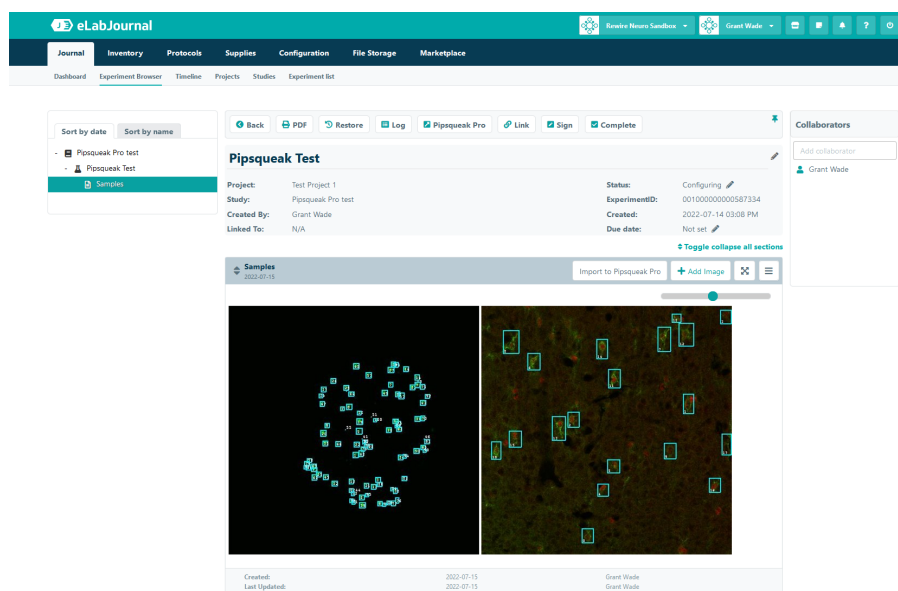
eLabJournal

Rewire Neuro Sandbox

Grant Wade

Journal Inventory Protocols Supplies Configuration File Storage Marketplace

Dashboard Experiment Browser Timeline Projects Studies Experiment list

Sort by date Sort by name

- Pipsqueak Pro test
- Pipsqueak Test
Samples

Back PDF Restore Log Pipsqueak Pro Link Sign Complete

Pipsqueak Test

Project: Test Project 1
Study: Pipsqueak Pro test
Created By: Grant Wade
Linked To: N/A

Status: Configuring
ExperimentID: 001000000000587334
Created: 2022-07-14 03:08 PM
Due date: Not set

Toggle collapse all sections

Samples
2022-07-15

Import to Pipsqueak Pro + Add Image

Collaborators

Add collaborator

Grant Wade

Created: 2022-07-15 Grant Wade
Last Updated: 2022-07-15 Grant Wade